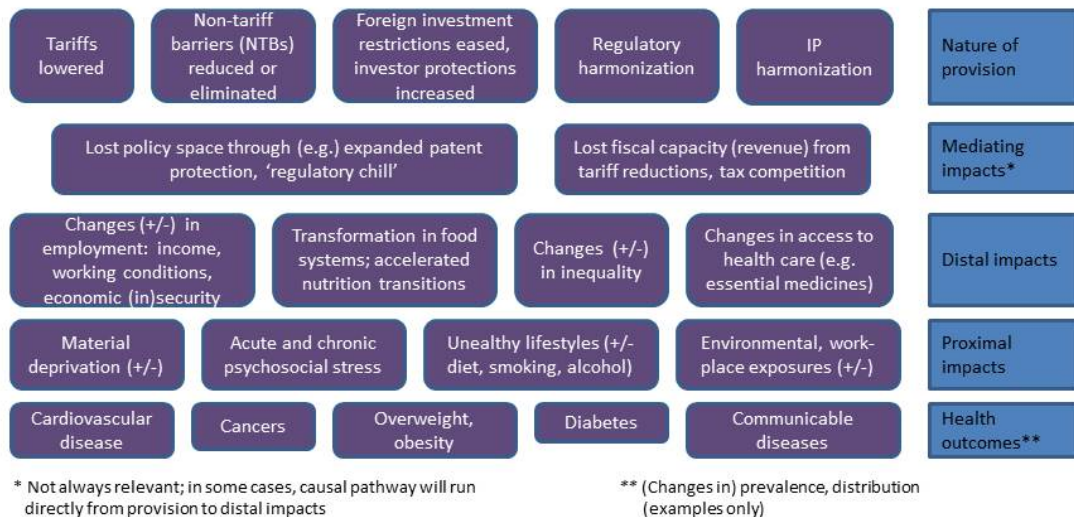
Tariffs lowered

Non-tariff barriers (NTBs) reduced or eliminated

Foreign investment restrictions eased, investor protections increased

Regulatory harmonization

IP harmonization

Nature of provision

Lost policy space through (e.g.) expanded patent protection, 'regulatory chill'

Lost fiscal capacity (revenue) from tariff reductions, tax competition

Mediating impacts*

Changes (+/-) in employment: income, working conditions, economic (in)security

Transformation in food systems; accelerated nutrition transitions

Changes (+/-) in inequality

Changes in access to health care (e.g. essential medicines)

Distal impacts

Material deprivation (+/-)

Acute and chronic psychosocial stress

Unealthy lifestyles (+/- diet, smoking, alcohol)

Environmental, work-place exposures (+/-)

Proximal impacts

Cardiovascular disease

Cancers

Overweight, obesity

Diabetes

Communicable diseases

Health outcomes**

* Not always relevant; in some cases, causal pathway will run directly from provision to distal impacts

** (Changes in) prevalence, distribution (examples only)